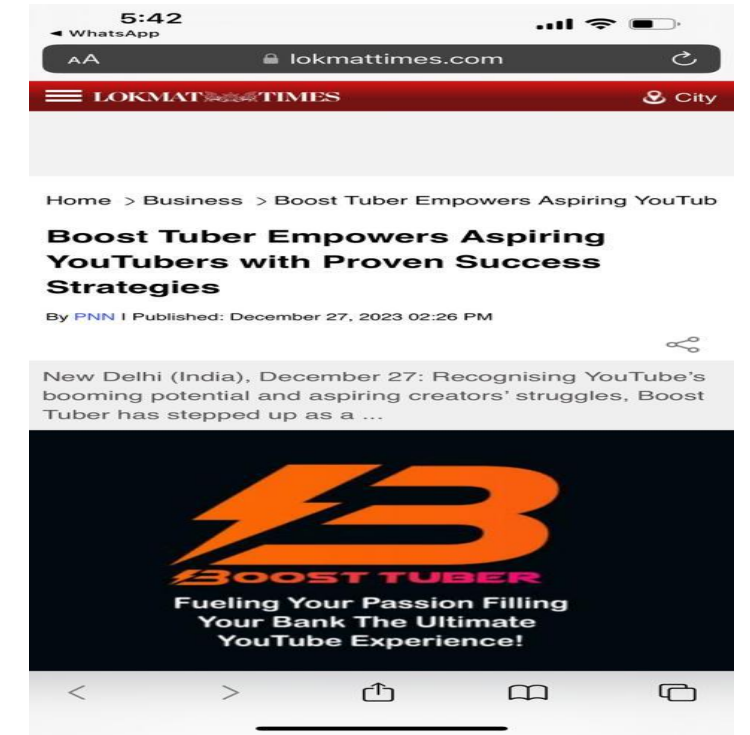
5:42
◀ WhatsApp

AA lokmattimes.com

LOKMAT TIMES City

Home > Business > Boost Tuber Empowers Aspiring YouTub

Boost Tuber Empowers Aspiring YouTubers with Proven Success Strategies

By PNN I Published: December 27, 2023 02:26 PM

New Delhi (India), December 27: Recognising YouTube's booming potential and aspiring creators' struggles, Boost Tuber has stepped up as a ...

BOOST TUBER

Fueling Your Passion Filling Your Bank The Ultimate YouTube Experience!